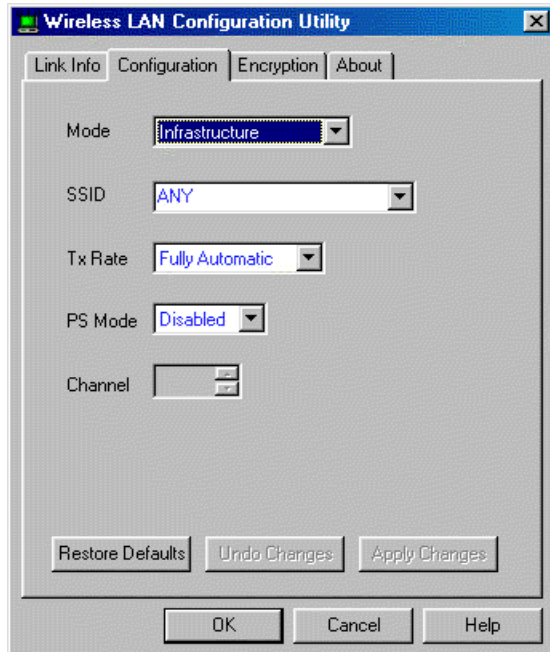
Wireless LAN Configuration Utility

Link Info | Configuration | Encryption | About

Mode Infrastructure

SSID ANY

Tx Rate Fully Automatic

PS Mode Disabled

Channel

Restore Defaults | Undo Changes | Apply Changes

OK | Cancel | Help